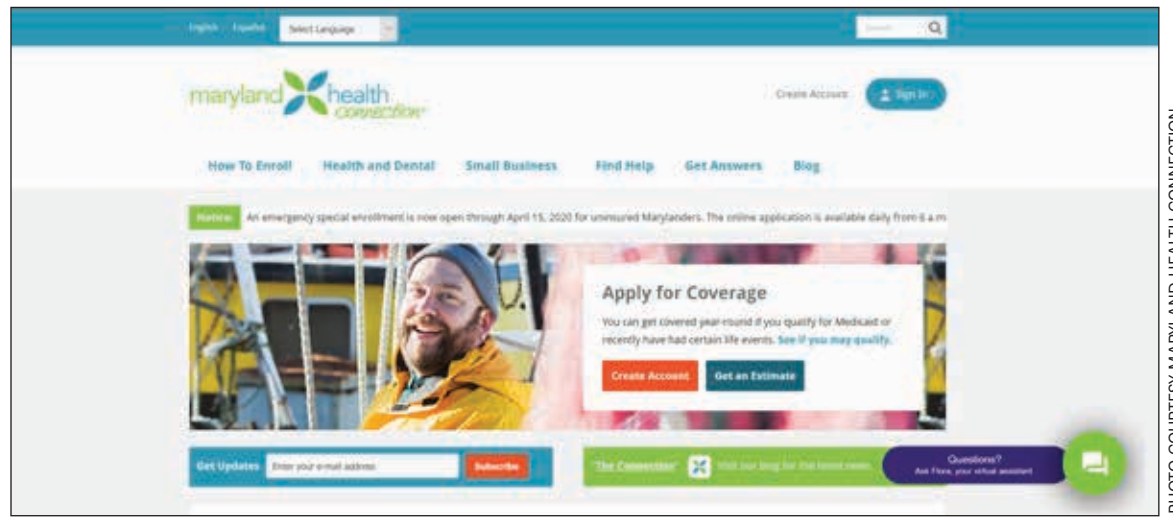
English Español Select Language

Search

maryland health connection

Create Account Sign In

How To Enroll Health and Dental Small Business Find Help Get Answers Blog

Notice An emergency special enrollment is now open through April 15, 2020 for uninsured Marylanders. The online application is available daily from 6 a.m

Apply for Coverage

You can get covered year-round if you qualify for Medicaid or recently have had certain life events. See if you may qualify.

Create Account Get an Estimate

Get Updates Enter your e-mail address Subscribe

"The Connector" Visit our blog for the latest news

Questions? Ask Flora, your virtual assistant

PHOTO COURTESY MARYLAND HEALTH CONNECTION